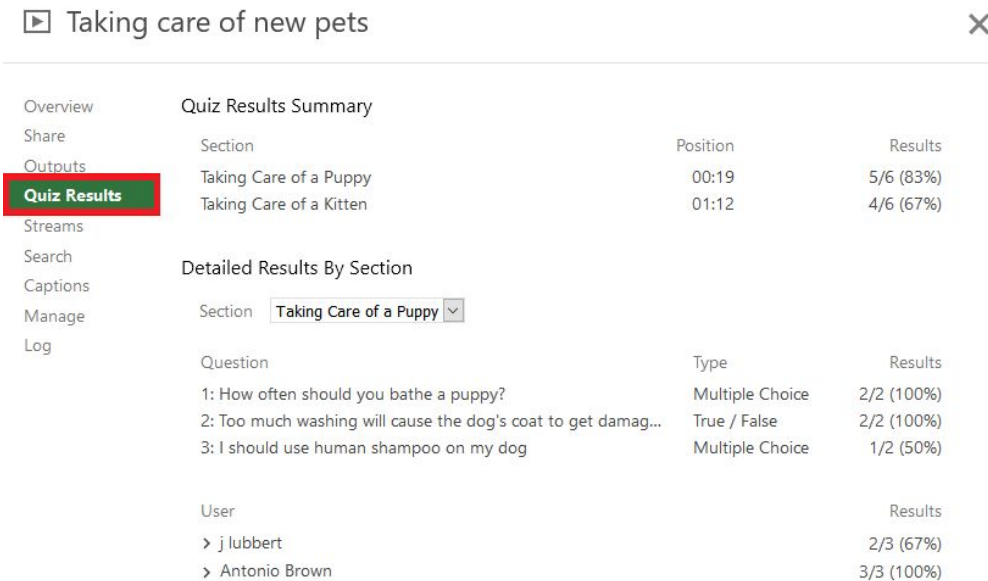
Taking care of new pets

×

Overview
Share
Outputs
Quiz Results
Streams
Search
Captions
Manage
Log

Quiz Results Summary

| Section | Position | Results |
|---|---|---|
| Taking Care of a Puppy | 00:19 | 5/6 (83%) |
| Taking Care of a Kitten | 01:12 | 4/6 (67%) |

Detailed Results By Section

Section Taking Care of a Puppy

| Question | Type | Results |
|---|---|---|
| 1: How often should you bathe a puppy? | Multiple Choice | 2/2 (100%) |
| 2: Too much washing will cause the dog's coat to get damag... | True / False | 2/2 (100%) |
| 3: I should use human shampoo on my dog | Multiple Choice | 1/2 (50%) |

| User | Results |
|---|---|
| › j lubbert | 2/3 (67%) |
| › Antonio Brown | 3/3 (100%) |